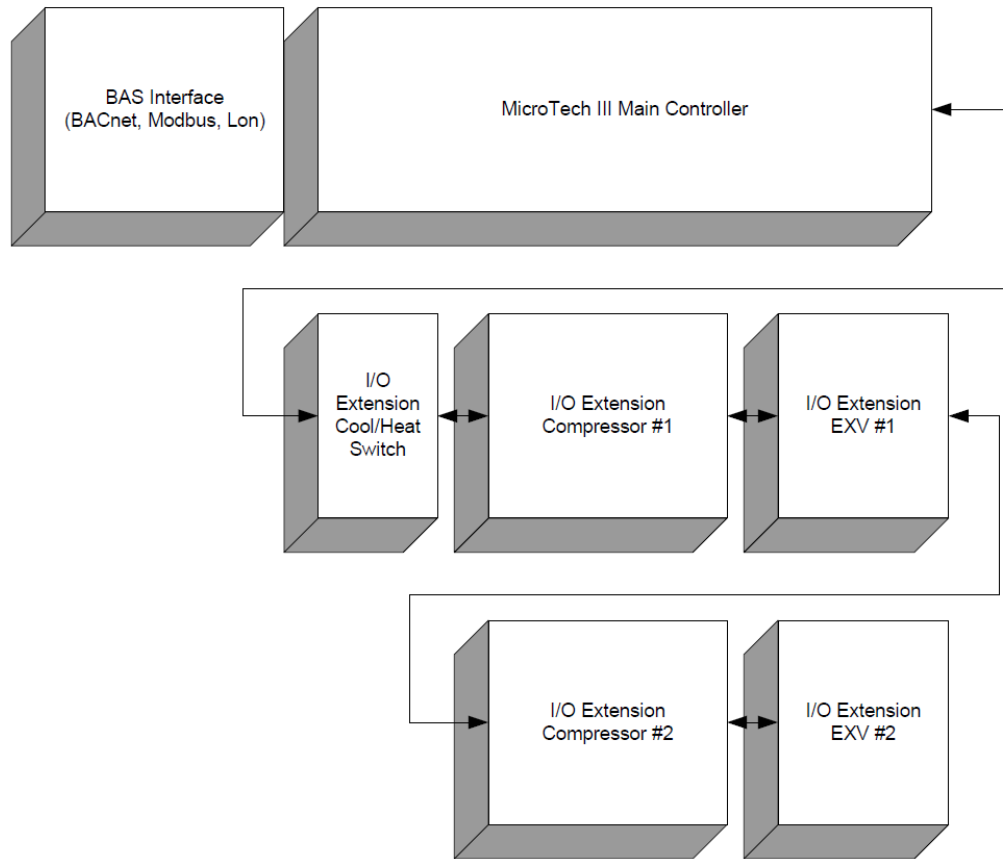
BAS Interface
(BACnet, Modbus, Lon)

MicroTech III Main Controller

I/O
Extension
Cool/Heat
Switch

I/O Extension
Compressor #1

I/O Extension
EXV #1

I/O Extension
Compressor #2

I/O Extension
EXV #2